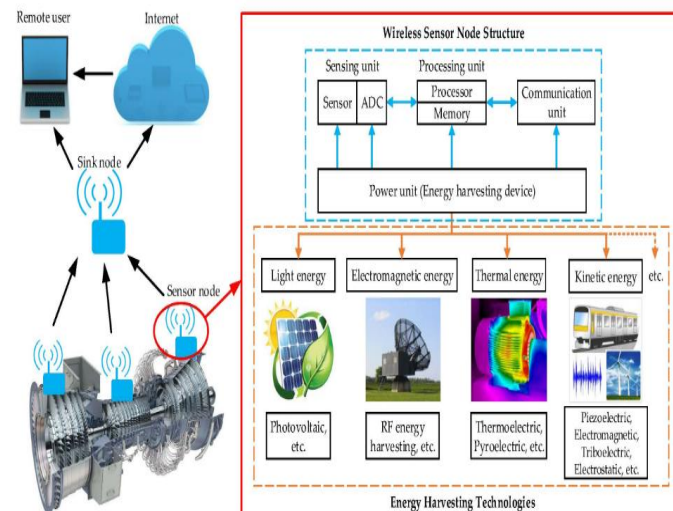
Remote user

Internet

Sink node

Sensor node

Wireless Sensor Node Structure

Sensing unit

Processing unit

Sensor

ADC

Processor

Memory

Communication unit

Power unit (Energy harvesting device)

Light energy

Electromagnetic energy

Thermal energy

Kinetic energy

etc.

Photovoltaic, etc.

RF energy harvesting, etc.

Thermoelectric, Pyroelectric, etc.

Piezoelectric, Electromagnetic, Triboelectric, Electrostatic, etc.

Energy Harvesting Technologies